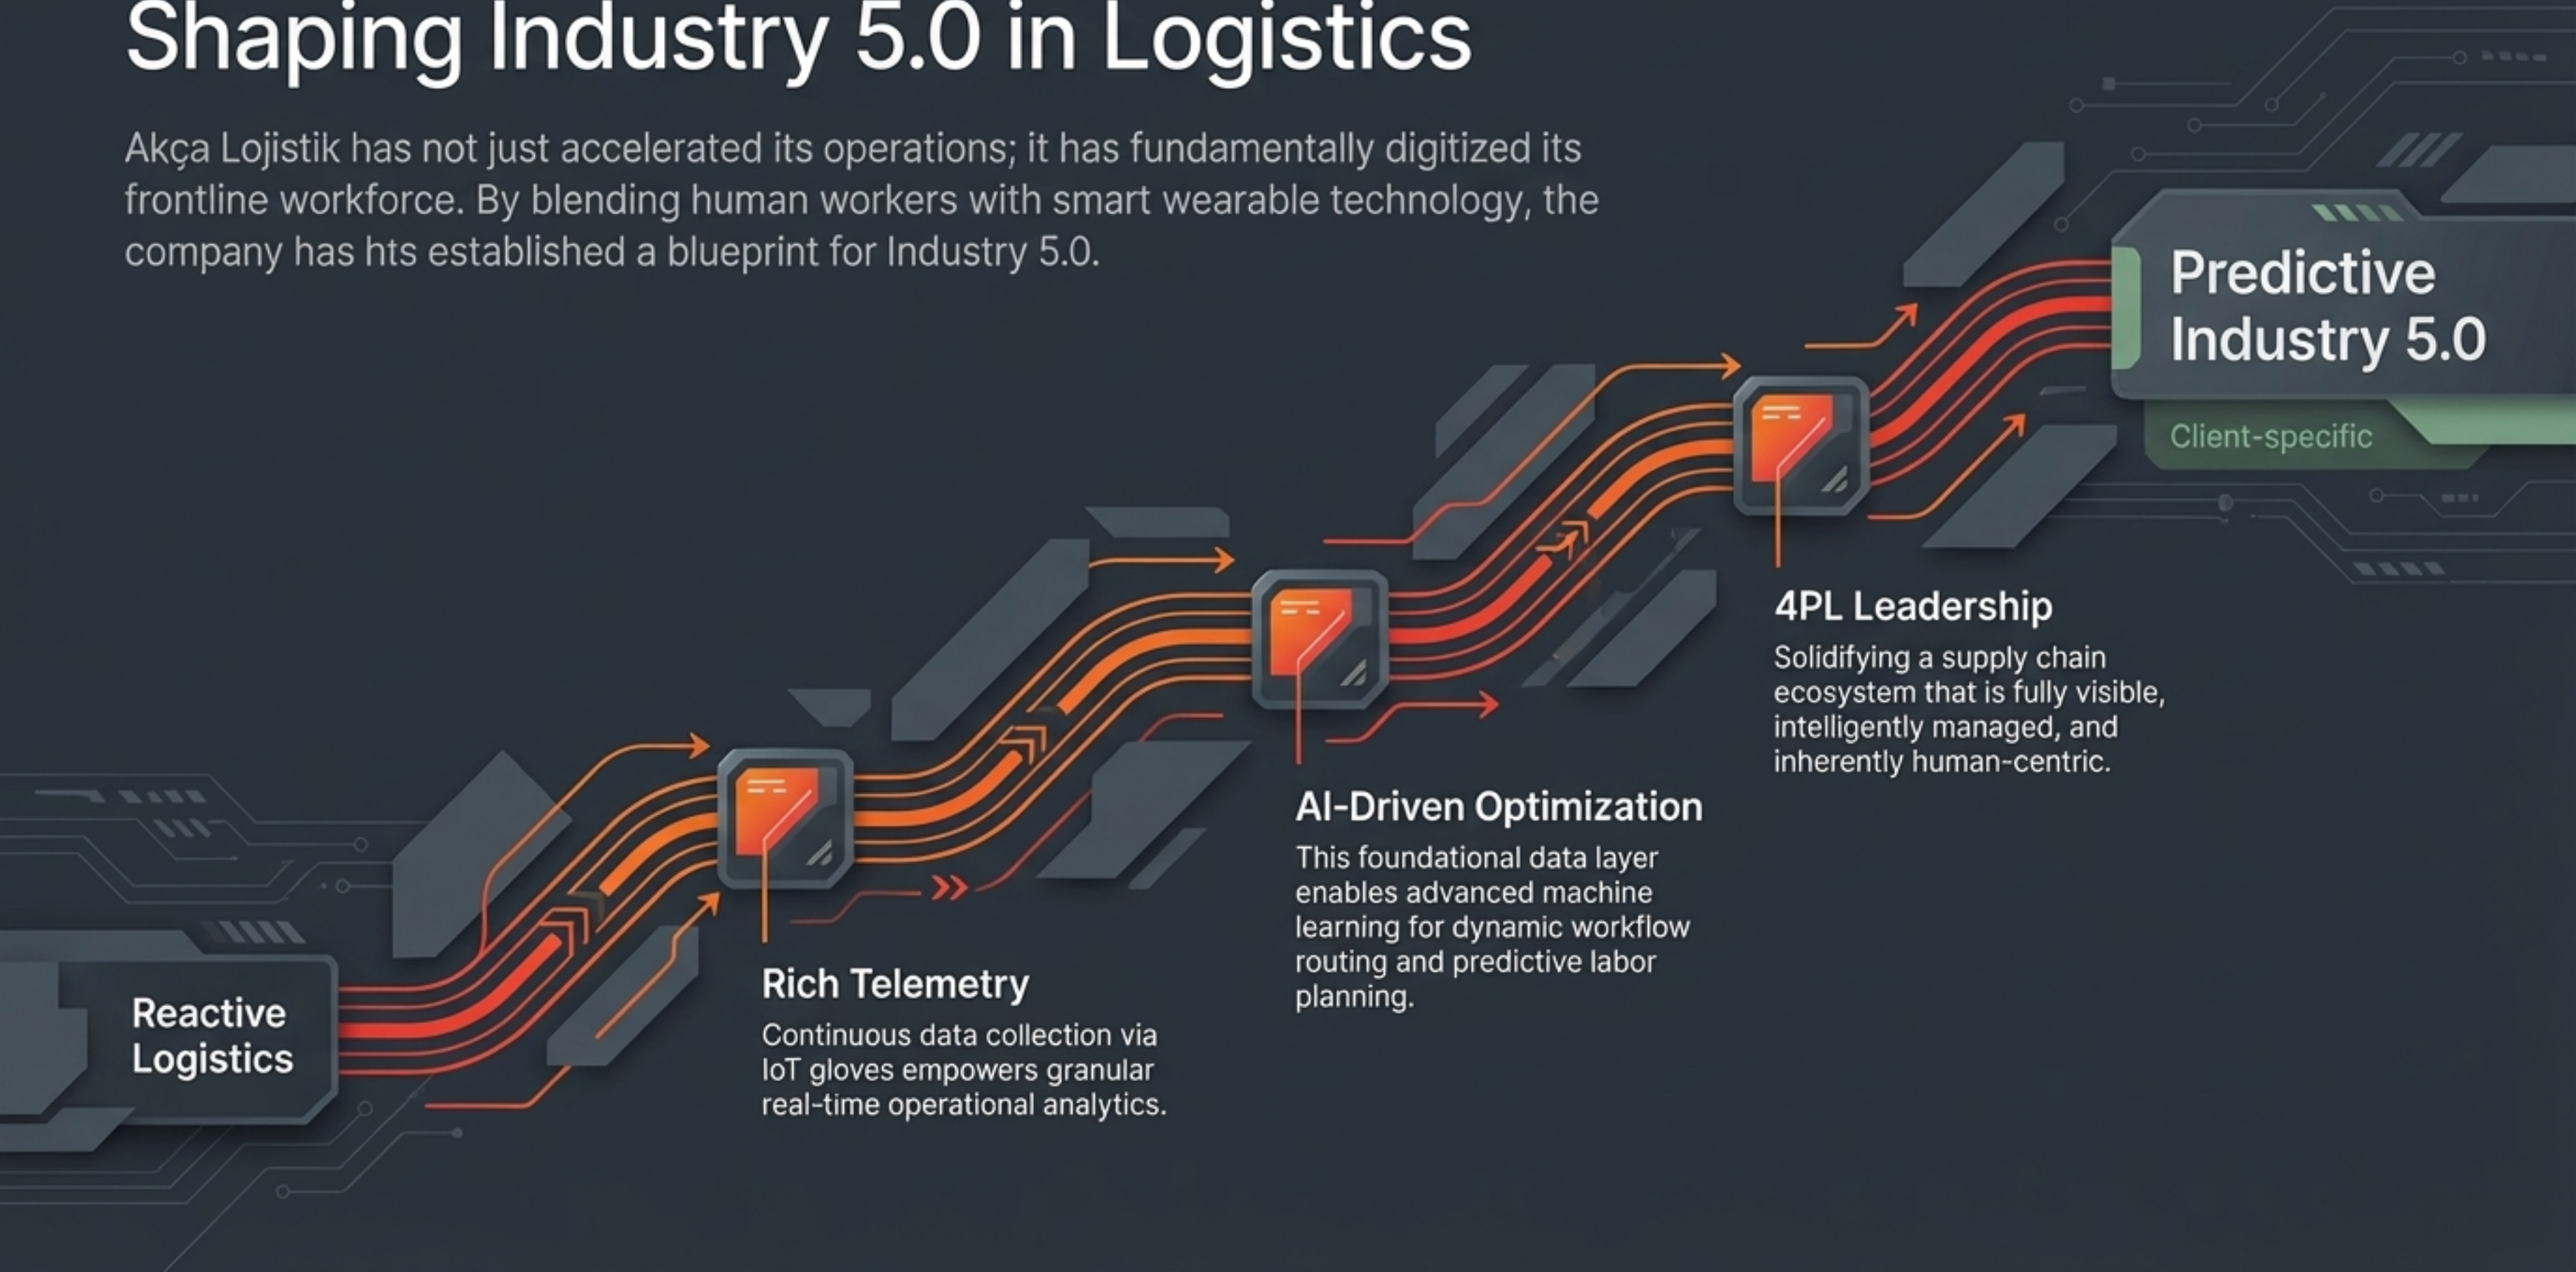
Shaping Industry 5.0 in Logistics

Akça Lojistik has not just accelerated its operations; it has fundamentally digitized its frontline workforce. By blending human workers with smart wearable technology, the company has hts established a blueprint for Industry 5.0.

Predictive Industry 5.0

Client-specific

4PL Leadership

Solidifying a supply chain ecosystem that is fully visible, intelligently managed, and inherently human-centric.

AI-Driven Optimization

This foundational data layer enables advanced machine learning for dynamic workflow routing and predictive labor planning.

Rich Telemetry

Continuous data collection via IoT gloves empowers granular real-time operational analytics.

Reactive Logistics